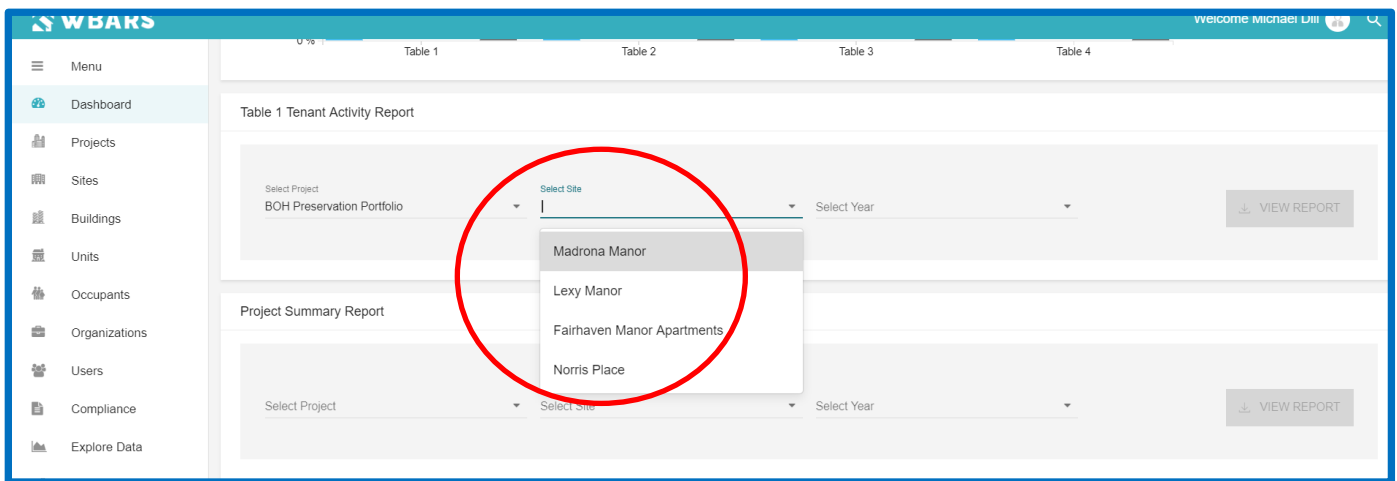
WBARS

Welcome Michael Dill

Menu
Dashboard
Projects
Sites
Buildings
Units
Occupants
Organizations
Users
Compliance
Explore Data

0 %
Table 1
Table 2
Table 3
Table 4

Table 1 Tenant Activity Report

Select Project
BOH Preservation Portfolio

Select Site

Select Year

VIEW REPORT

Madrona Manor
Lexy Manor
Fairhaven Manor Apartments
Norris Place

Project Summary Report

Select Project

Select Site

Select Year

VIEW REPORT